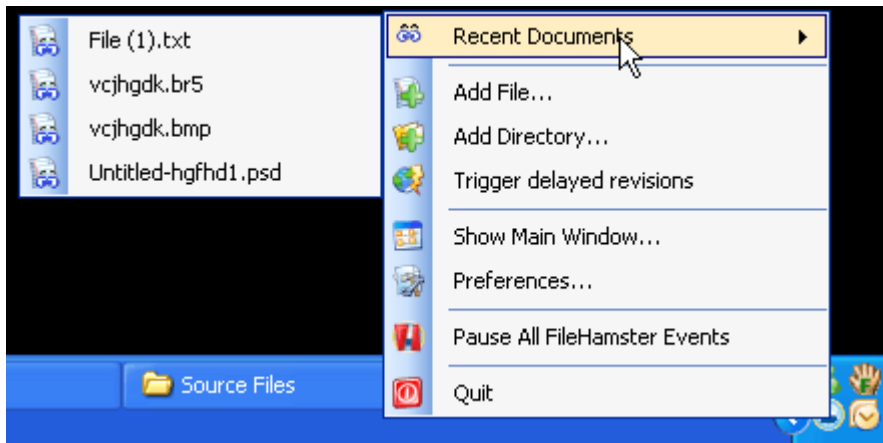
File (1).txt
vcjhgdk.br5
vcjhgdk.bmp
Untitled-hgfhd1.psd

Recent Documents
Add File...
Add Directory...
Trigger delayed revisions
Show Main Window...
Preferences...
Pause All FileHamster Events
Quit

Source Files